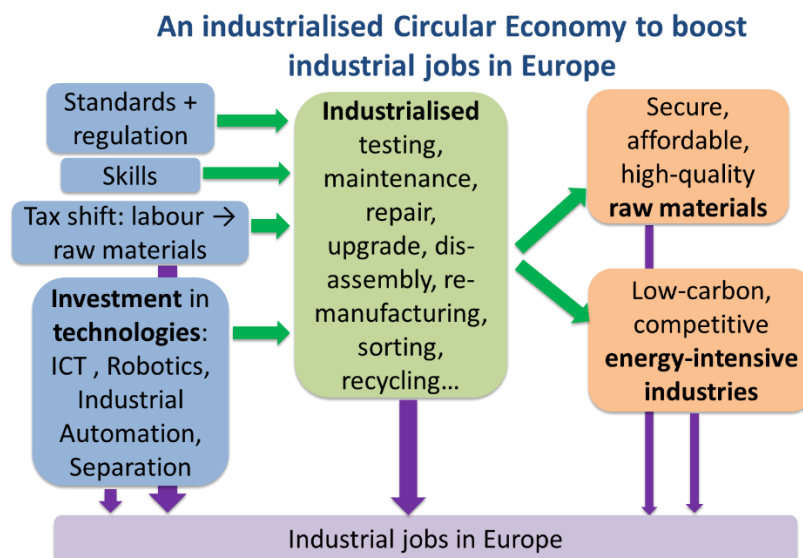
An industrialised Circular Economy to boost industrial jobs in Europe

Standards + regulation

Skills

Tax shift: labour → raw materials

Investment in technologies: ICT , Robotics, Industrial Automation, Separation

Industrialised testing, maintenance, repair, upgrade, disassembly, remanufacturing, sorting, recycling…

Secure, affordable, high-quality raw materials

Low-carbon, competitive energy-intensive industries

Industrial jobs in Europe